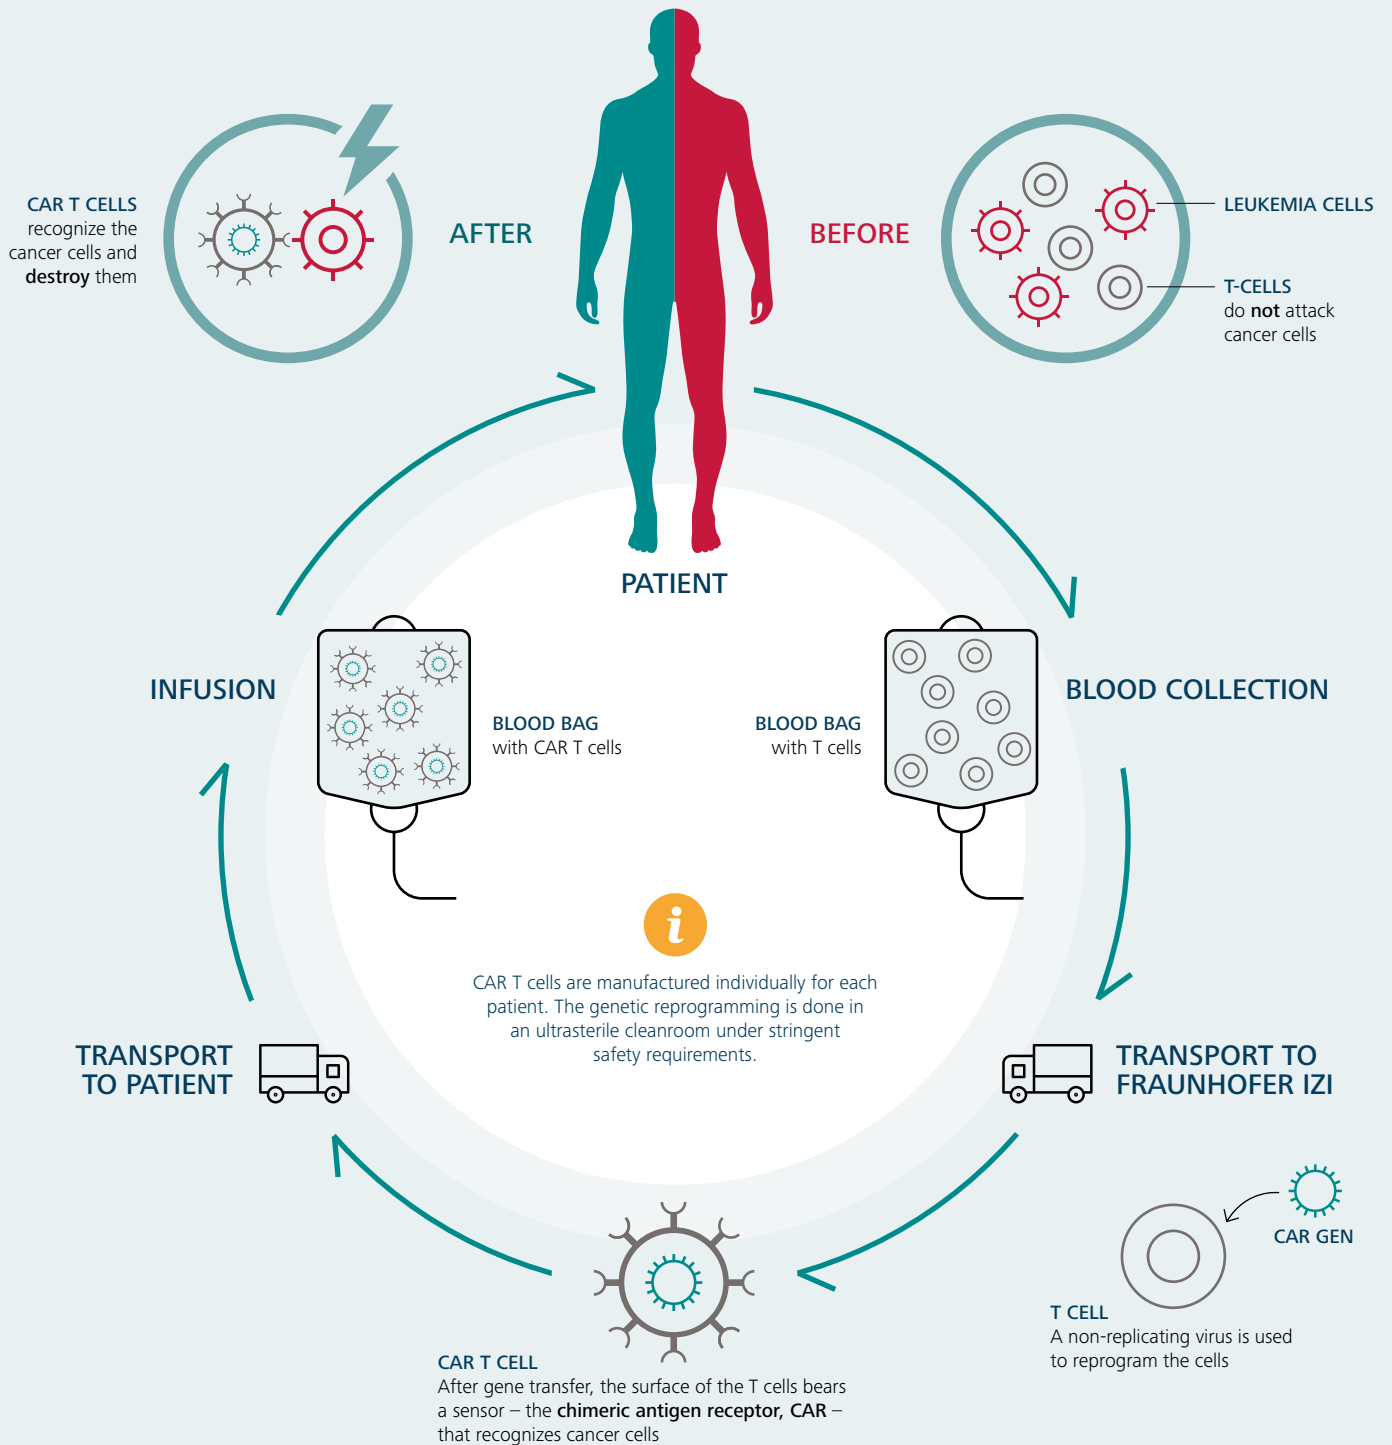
CAR T CELLS recognize the cancer cells and **destroy** them

AFTER

BEFORE

LEUKEMIA CELLS

T-CELLS do **not** attack cancer cells

PATIENT

INFUSION

BLOOD BAG with CAR T cells

BLOOD BAG with T cells

BLOOD COLLECTION

CAR T cells are manufactured individually for each patient. The genetic reprogramming is done in an ultrasterile cleanroom under stringent safety requirements.

TRANSPORT TO PATIENT

TRANSPORT TO FRAUNHOFER IZI

CAR GEN

T CELL
A non-replicating virus is used to reprogram the cells

CAR T CELL
After gene transfer, the surface of the T cells bears a sensor – the **chimeric antigen receptor, CAR** – that recognizes cancer cells